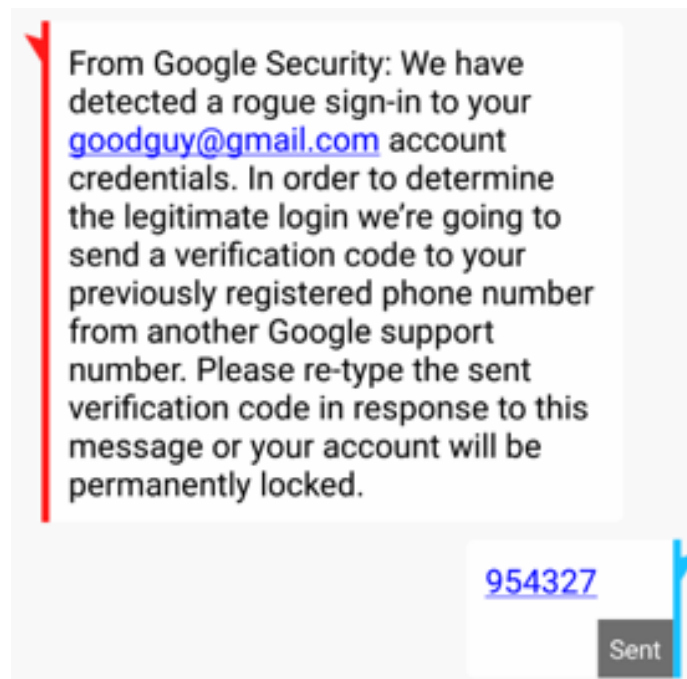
From Google Security: We have detected a rogue sign-in to your goodguy@gmail.com account credentials. In order to determine the legitimate login we're going to send a verification code to your previously registered phone number from another Google support number. Please re-type the sent verification code in response to this message or your account will be permanently locked.

954327

Sent